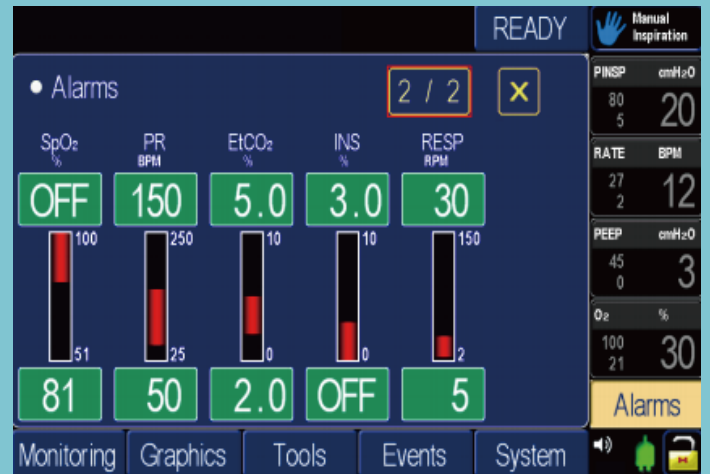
READY

Manual Inspiration

• Alarms

2 / 2

×

$SpO_2$
%

PR
BPM

$EtCO_2$
%

INS
%

RESP
RPM

OFF

150

5.0

3.0

30

100

51

250

25

10

0

10

0

150

2

81

50

2.0

OFF

5

PINSP cmH₂O
80
5
20

RATE BPM
27
2
12

PEEP cmH₂O
45
0
3

$O_2$ %
100
21
30

Alarms

Monitoring

Graphics

Tools

Events

System